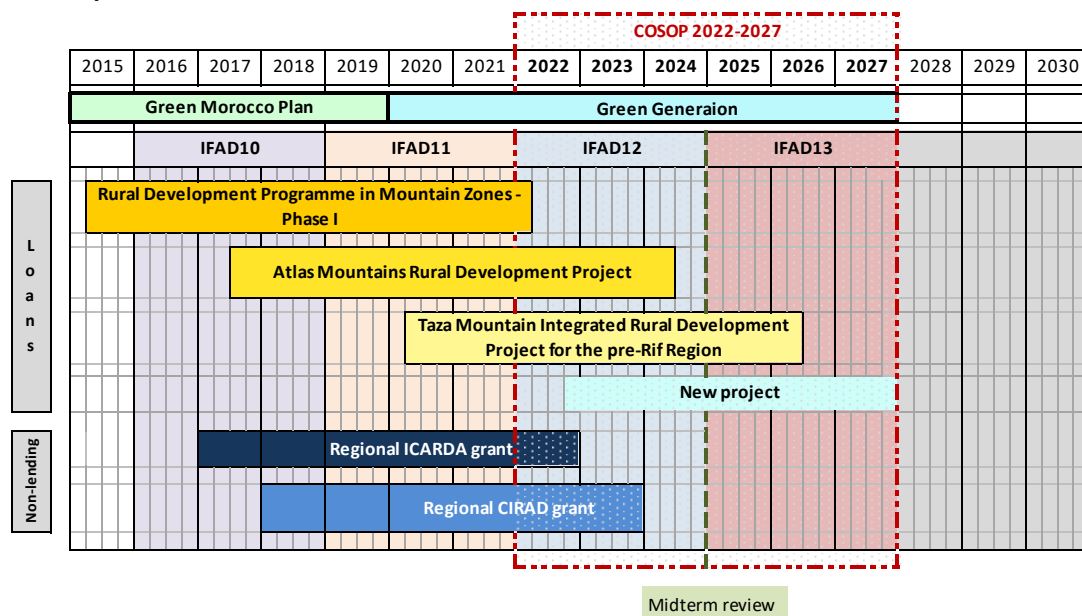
COSOP 2022-2027

| 2015 | 2016 | 2017 | 2018 | 2019 | 2020 | 2021 | 2022 | 2023 | 2024 | 2025 | 2026 | 2027 | 2028 | 2029 | 2030 |
|---|---|---|---|---|---|---|---|---|---|---|---|---|---|---|---|

Green Morocco Plan

Green Generaion

IFAD10

IFAD11

IFAD12

IFAD13

Loans

Rural Development Programme in Mountain Zones - Phase I

Atlas Mountains Rural Development Project

Taza Mountain Integrated Rural Development Project for the pre-Rif Region

New project

Non-lending

Regional ICARDA grant

Regional CIRAD grant

Midterm review